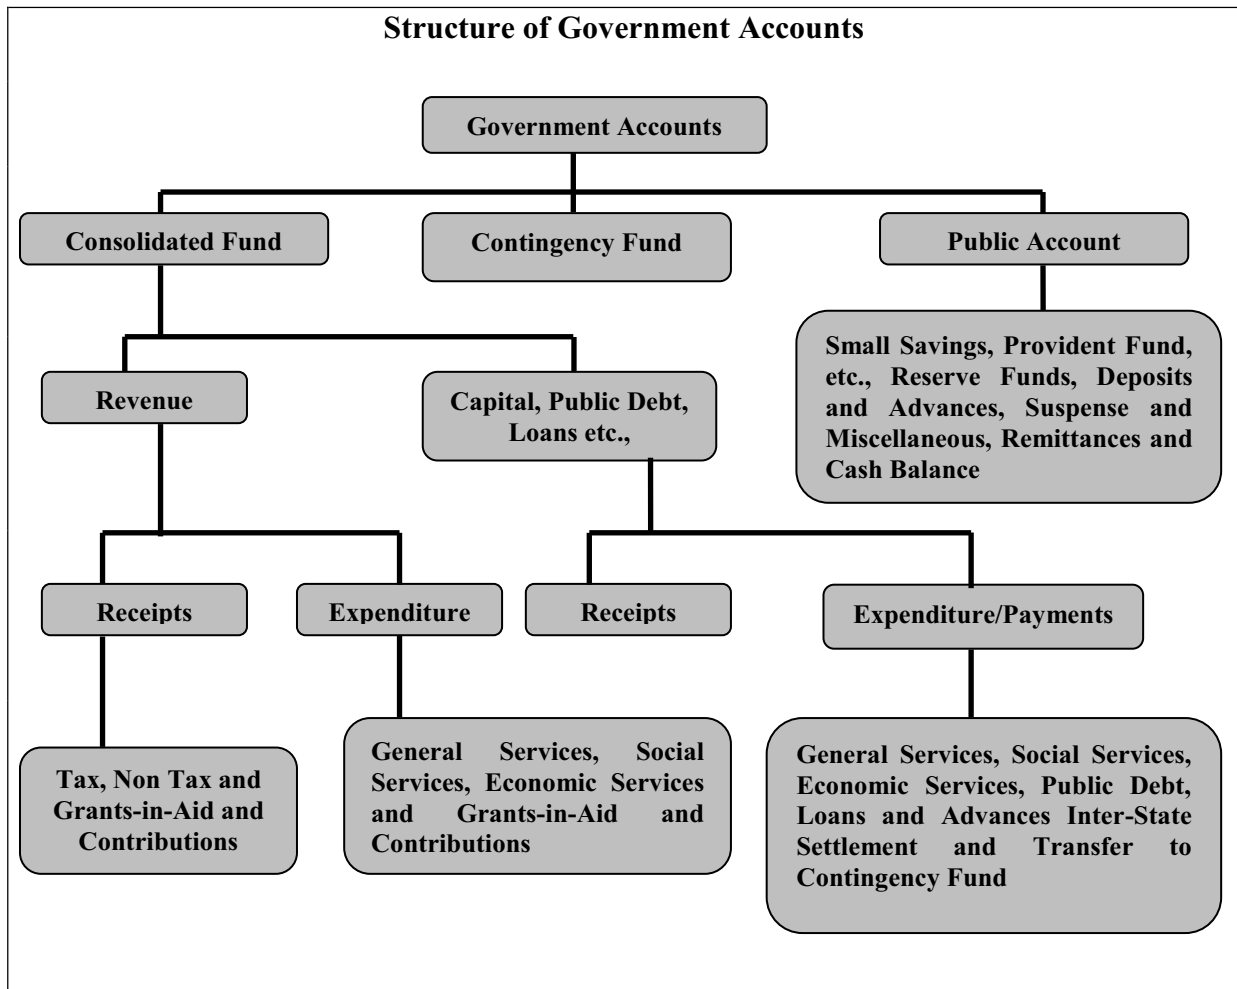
Structure of Government Accounts

Government Accounts

Consolidated Fund

Contingency Fund

Public Account

Small Savings, Provident Fund, etc., Reserve Funds, Deposits and Advances, Suspense and Miscellaneous, Remittances and Cash Balance

Revenue

Capital, Public Debt, Loans etc.,

Receipts

Expenditure

Receipts

Expenditure/Payments

Tax, Non Tax and Grants-in-Aid and Contributions

General Services, Social Services, Economic Services and Grants-in-Aid and Contributions

General Services, Social Services, Economic Services, Public Debt, Loans and Advances Inter-State Settlement and Transfer to Contingency Fund